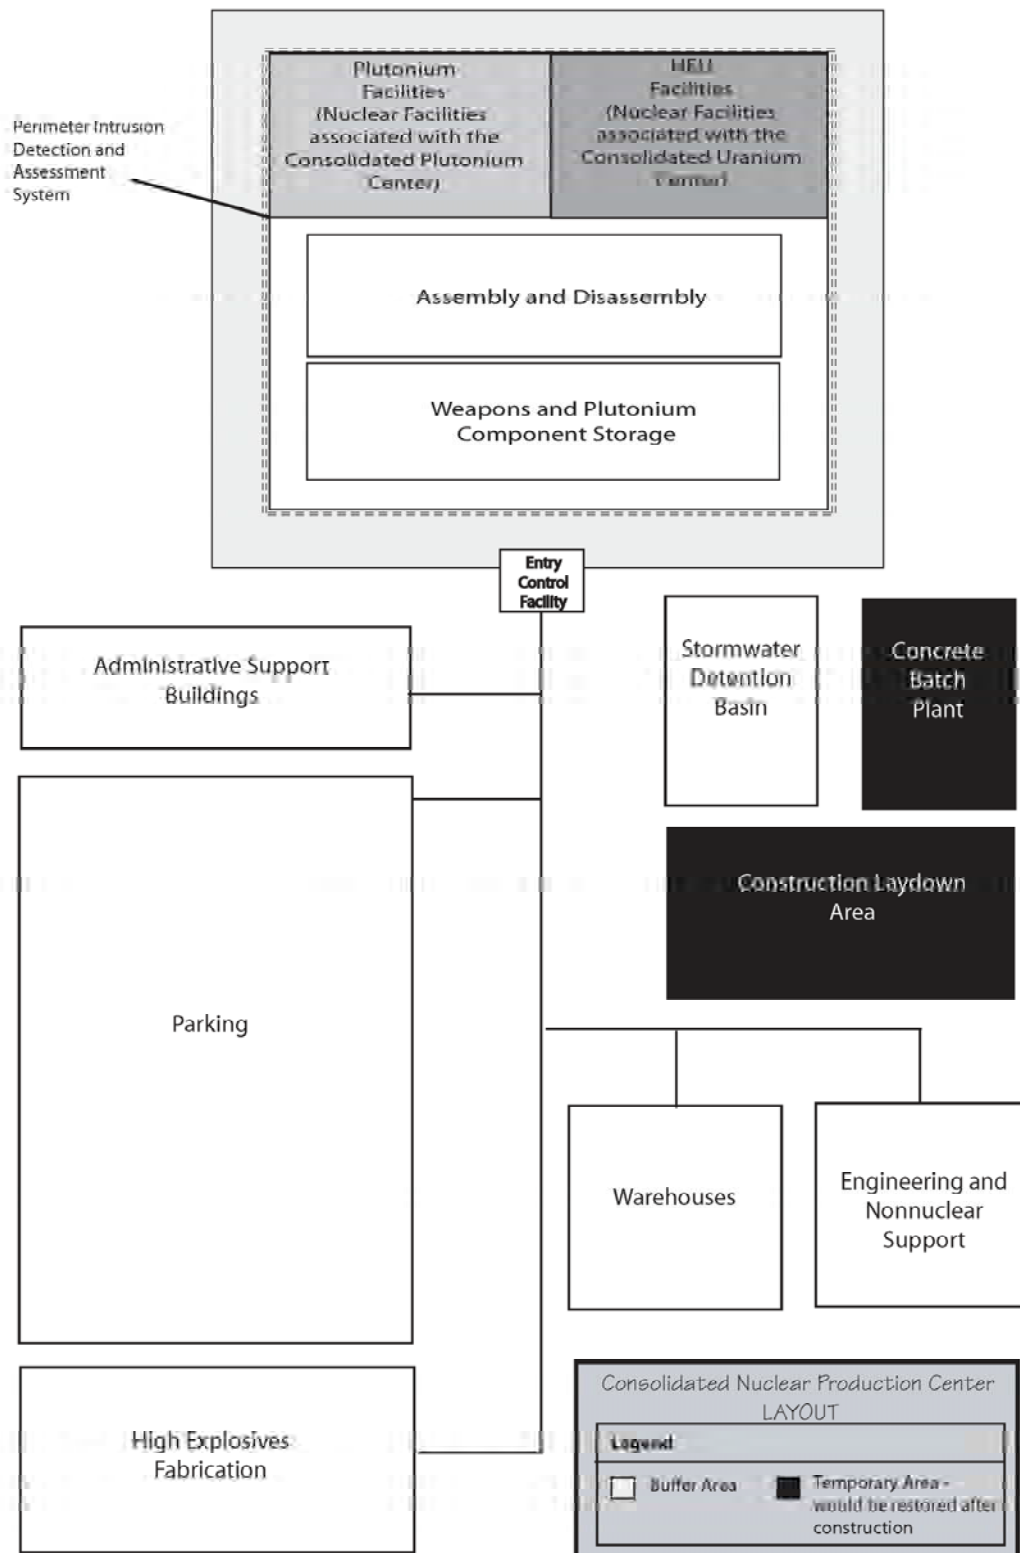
Plutonium Facilities (Nuclear Facilities associated with the Consolidated Plutonium Center)

HEU Facilities (Nuclear Facilities associated with the Consolidated Uranium Center)

Perimeter Intrusion Detection and Assessment System

Assembly and Disassembly

Weapons and Plutonium Component Storage

Entry Control Facility

Administrative Support Buildings

Stormwater Detention Basin

Concrete Batch Plant

Construction Laydown Area

Parking

Warehouses

Engineering and Nonnuclear Support

High Explosives Fabrication

Consolidated Nuclear Production Center LAYOUT

Legend

Buffer Area

Temporary Area - would be restored after construction